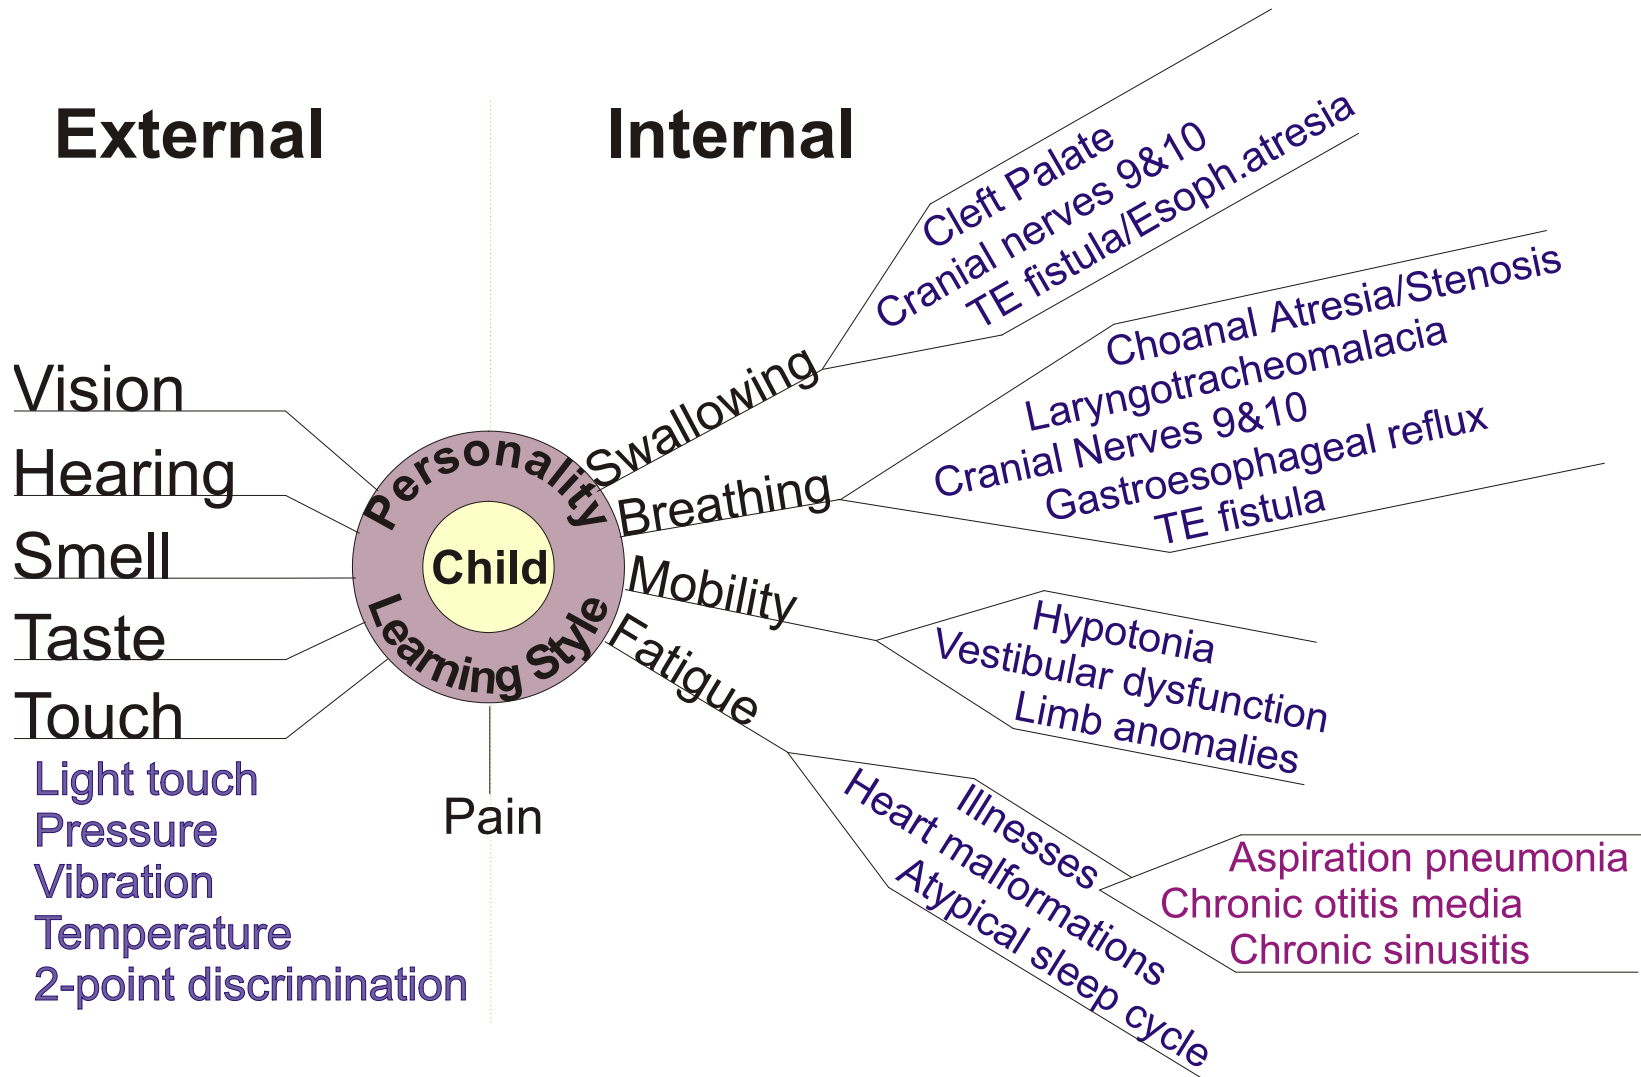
External

Internal

Vision

Hearing

Smell

Taste

Touch

Light touch
Pressure
Vibration
Temperature
2-point discrimination

Personality

Child

Learning Style

Pain

Swallowing

Cleft Palate
Cranial nerves 9&10
TE fistula/Esoph.atresia

Breathing

Choanal Atresia/Stenosis
Laryngotracheomalacia
Cranial Nerves 9&10
Gastroesophageal reflux
TE fistula

Mobility

Hypotonia
Vestibular dysfunction
Limb anomalies

Fatigue

Illnesses

Aspiration pneumonia
Chronic otitis media
Chronic sinusitis

Heart malformations
Atypical sleep cycle